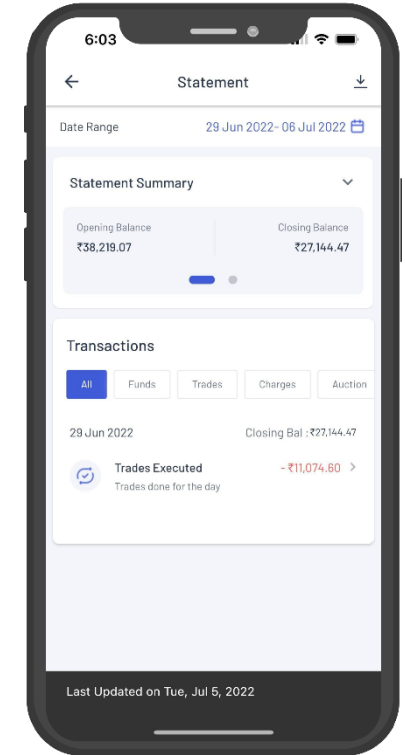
6:03

Statement

Date Range 29 Jun 2022- 06 Jul 2022

Statement Summary

Opening Balance
₹38,219.07

Closing Balance
₹27,144.47

Transactions

All Funds Trades Charges Auction

29 Jun 2022 Closing Bal : ₹27,144.47

Trades Executed
Trades done for the day
- ₹11,074.60

Last Updated on Tue, Jul 5, 2022